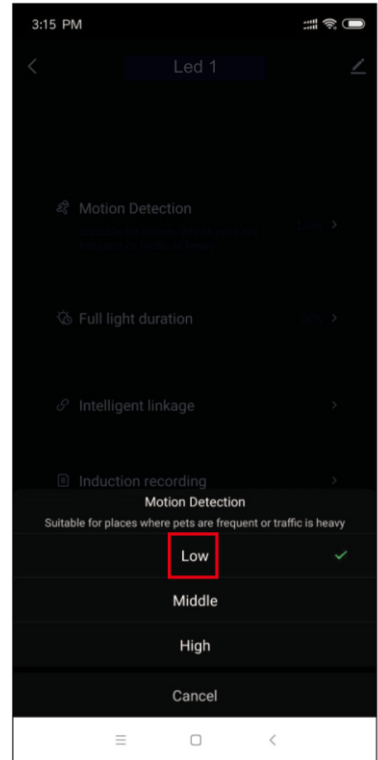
3:15 PM

Led 1

Motion Detection
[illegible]

Full light duration
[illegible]

Intelligent linkage

Induction recording

Motion Detection
Suitable for places where pets are frequent or traffic is heavy

Low

Middle

High

Cancel